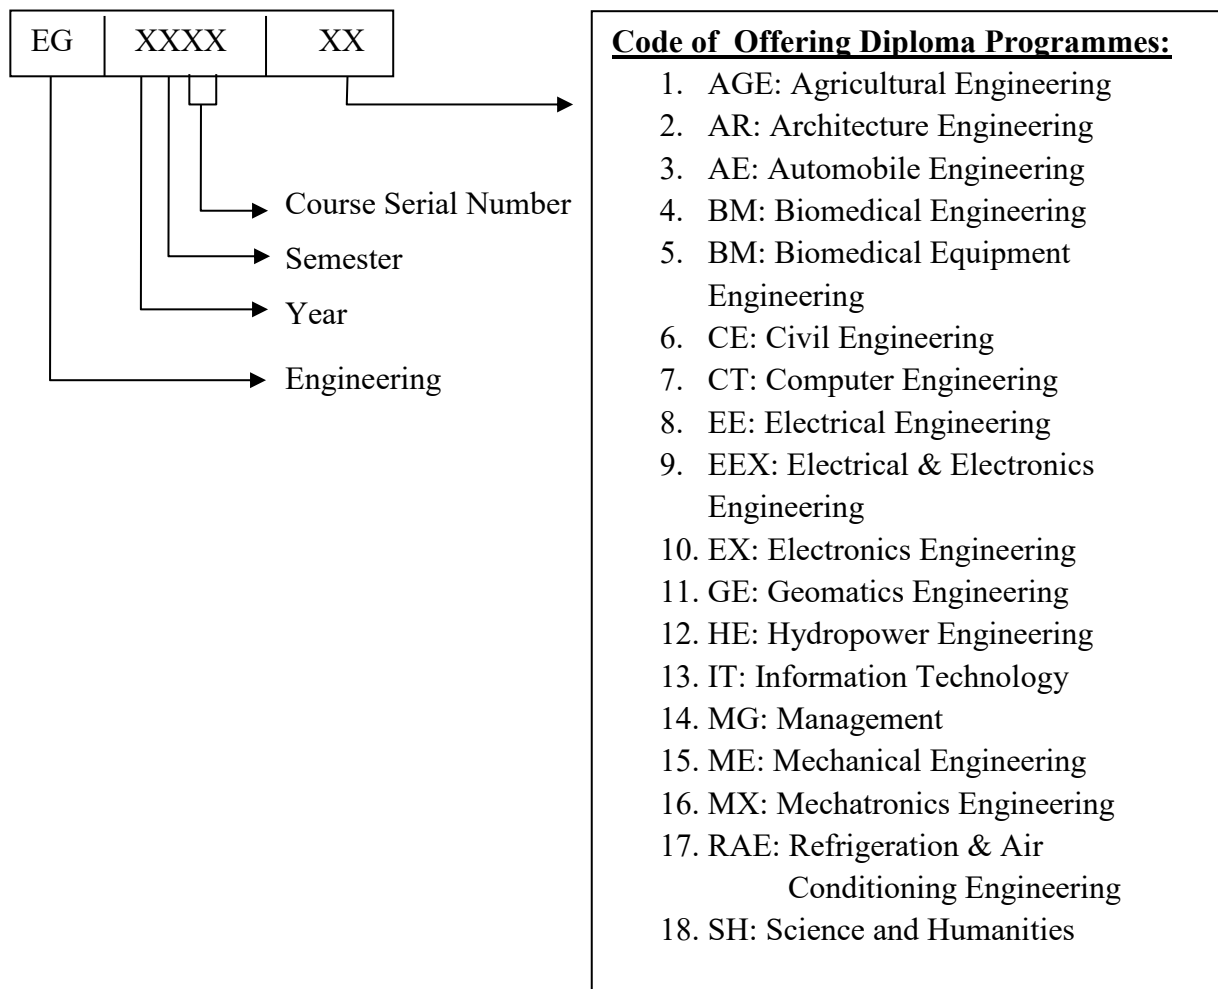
EG | XXXX | XX

Course Serial Number
Semester
Year
Engineering

Code of Offering Diploma Programmes:

1. AGE: Agricultural Engineering
2. AR: Architecture Engineering
3. AE: Automobile Engineering
4. BM: Biomedical Engineering
5. BM: Biomedical Equipment Engineering
6. CE: Civil Engineering
7. CT: Computer Engineering
8. EE: Electrical Engineering
9. EEX: Electrical & Electronics Engineering
10. EX: Electronics Engineering
11. GE: Geomatics Engineering
12. HE: Hydropower Engineering
13. IT: Information Technology
14. MG: Management
15. ME: Mechanical Engineering
16. MX: Mechatronics Engineering
17. RAE: Refrigeration & Air Conditioning Engineering
18. SH: Science and Humanities